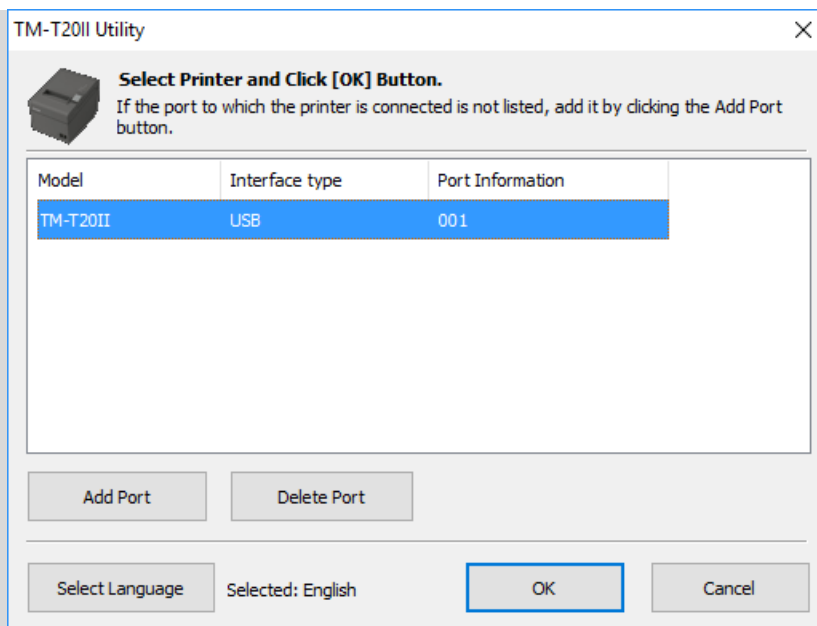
TM-T20II Utility

Select Printer and Click [OK] Button.
If the port to which the printer is connected is not listed, add it by clicking the Add Port button.

| Model | Interface type | Port Information |
|---|---|---|
| TM-T20II | USB | 001 |

Add Port
Delete Port

Select Language
Selected: English
OK
Cancel